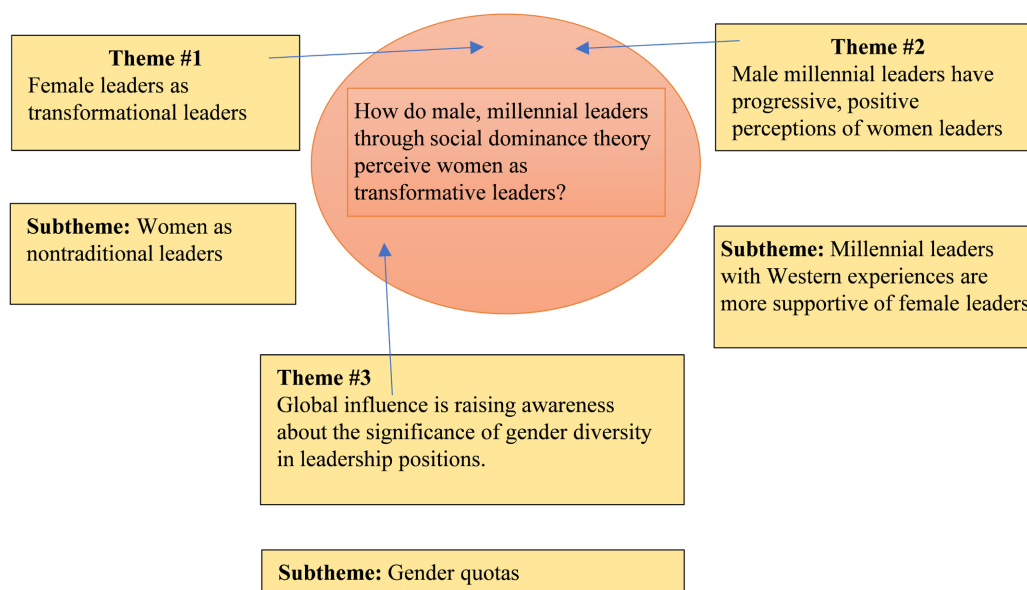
**Theme #1**
Female leaders as transformational leaders

How do male, millennial leaders through social dominance theory perceive women as transformative leaders?

**Theme #2**
Male millennial leaders have progressive, positive perceptions of women leaders

**Subtheme:** Women as nontraditional leaders

**Subtheme:** Millennial leaders with Western experiences are more supportive of female leaders

**Theme #3**
Global influence is raising awareness about the significance of gender diversity in leadership positions.

**Subtheme:** Gender quotas